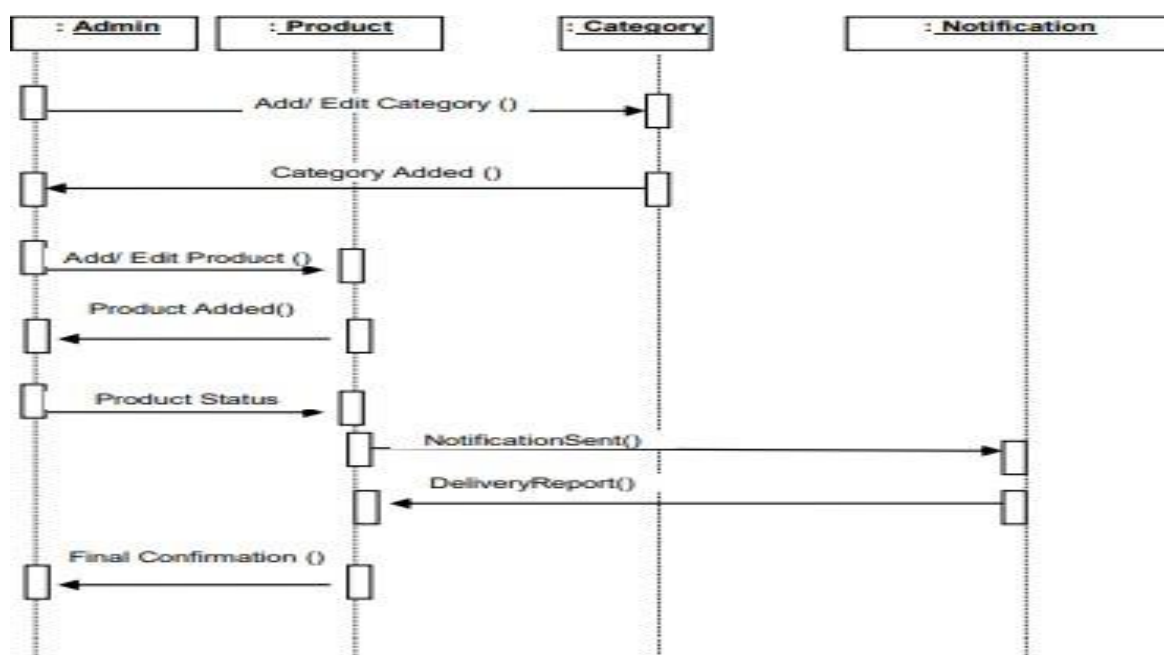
: Admin

: Product

: Category

: Notification

Add/ Edit Category ()

Category Added ()

Add/ Edit Product ()

Product Added()

Product Status

NotificationSent()

DeliveryReport()

Final Confirmation ()